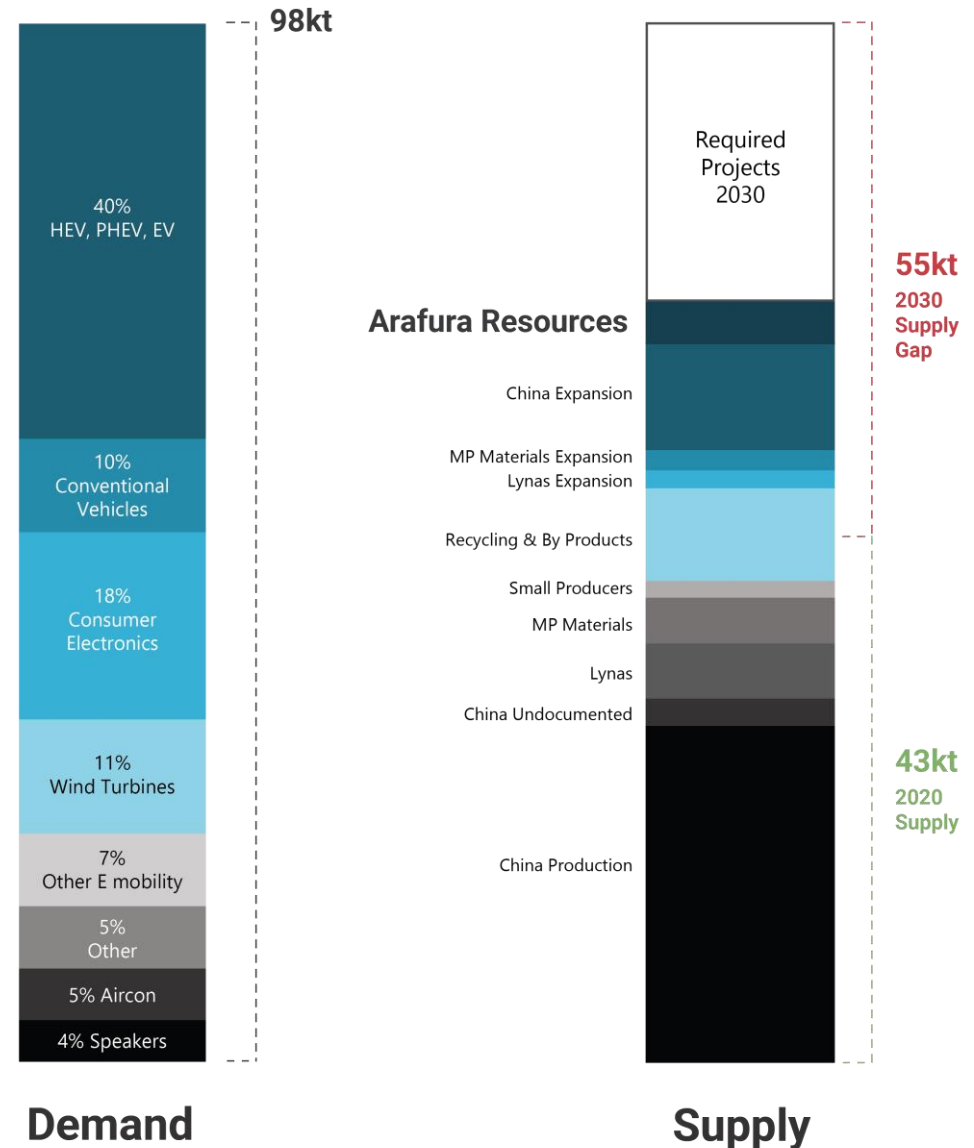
98kt

40%
HEV, PHEV, EV

10%
Conventional Vehicles

18%
Consumer Electronics

11%
Wind Turbines

7%
Other E mobility

5%
Other

5% Aircon

4% Speakers

Demand

Required Projects 2030

Arafura Resources

China Expansion

MP Materials Expansion

Lynas Expansion

Recycling & By Products

Small Producers

MP Materials

Lynas

China Undocumented

China Production

55kt
2030 Supply Gap

43kt
2020 Supply

Supply